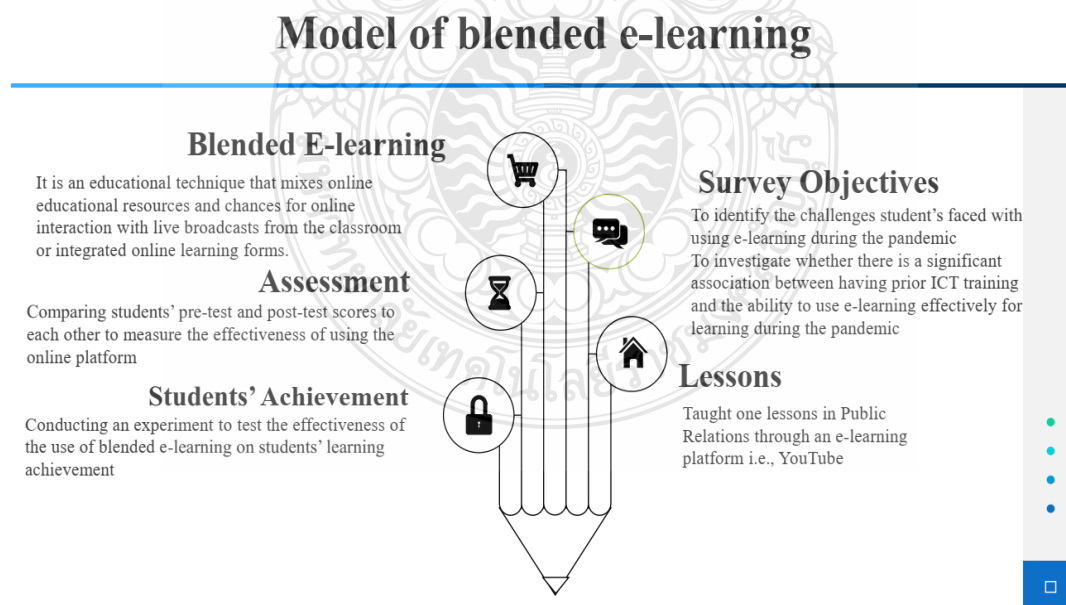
Model of blended e-learning

Blended E-learning

It is an educational technique that mixes online educational resources and chances for online interaction with live broadcasts from the classroom or integrated online learning forms.

Assessment

Comparing students' pre-test and post-test scores to each other to measure the effectiveness of using the online platform

Students' Achievement

Conducting an experiment to test the effectiveness of the use of blended e-learning on students' learning achievement

Survey Objectives

To identify the challenges student's faced with using e-learning during the pandemic
To investigate whether there is a significant association between having prior ICT training and the ability to use e-learning effectively for learning during the pandemic

Lessons

Taught one lessons in Public Relations through an e-learning platform i.e., YouTube